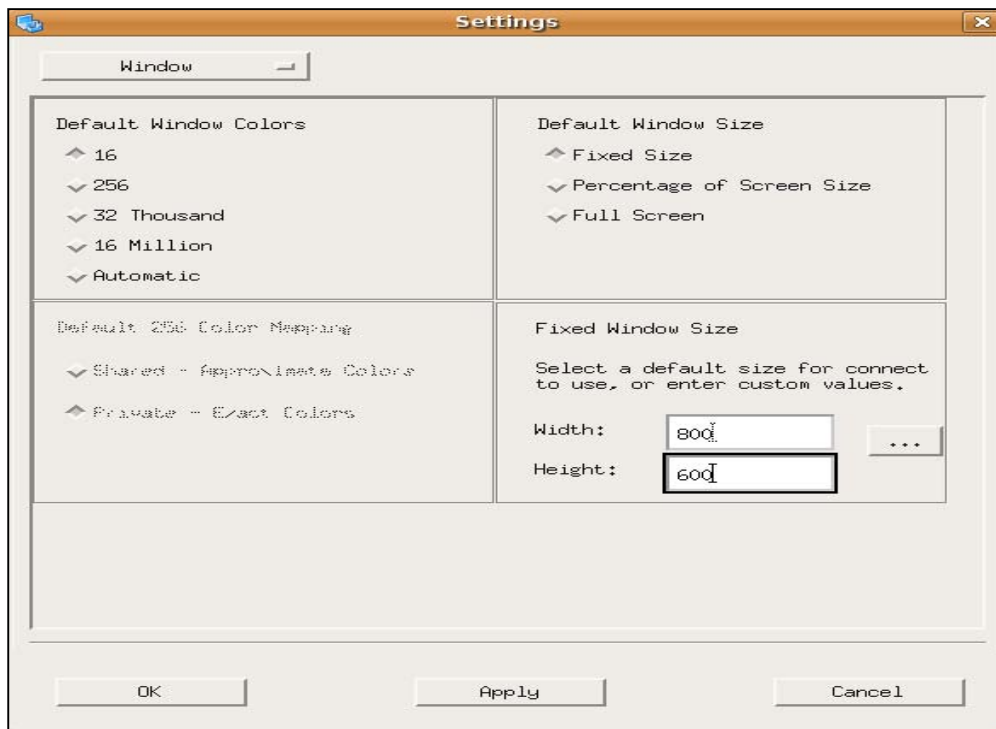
Settings

Window

Default Window Colors
16
256
32 Thousand
16 Million
Automatic

Default Window Size
Fixed Size
Percentage of Screen Size
Full Screen

Default 256 Color Mapping
Shared - Approximate Colors
Private - Exact Colors

Fixed Window Size
Select a default size for connect to use, or enter custom values.
Width: 800
Height: 600
...

OK
Apply
Cancel